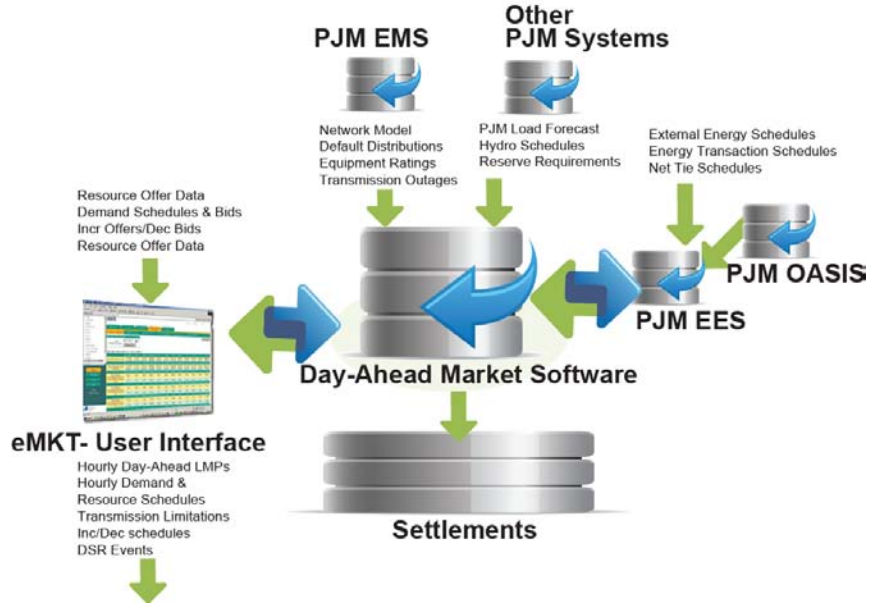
PJM EMS

Other PJM Systems

Network Model
Default Distributions
Equipment Ratings
Transmission Outages

PJM Load Forecast
Hydro Schedules
Reserve Requirements

External Energy Schedules
Energy Transaction Schedules
Net Tie Schedules

Resource Offer Data
Demand Schedules & Bids
Incr Offers/Dec Bids
Resource Offer Data

PJM OASIS

PJM EES

Day-Ahead Market Software

eMKT- User Interface

Hourly Day-Ahead LMPs
Hourly Demand & Resource Schedules
Transmission Limitations
Inc/Dec schedules
DSR Events

Settlements